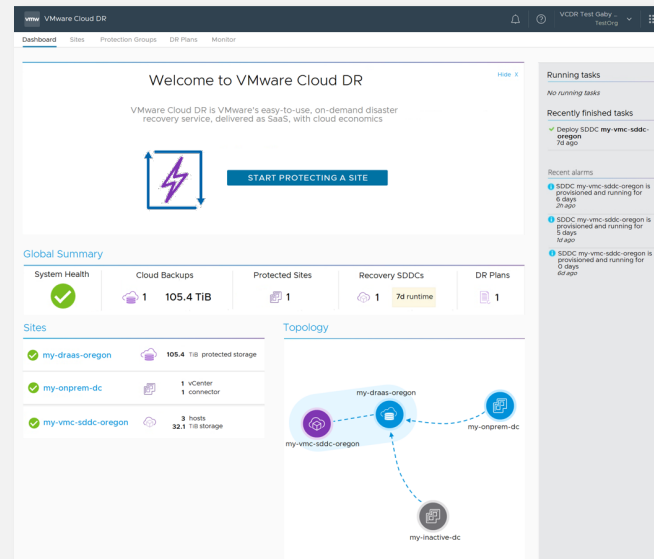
vmw VMware Cloud DR

VCDR Test Gaby ...
TestOrg

Dashboard Sites Protection Groups DR Plans Monitor

Welcome to VMware Cloud DR

Hide X

VMware Cloud DR is VMware's easy-to-use, on-demand disaster recovery service, delivered as SaaS, with cloud economics

START PROTECTING A SITE

Global Summary

| System Health | Cloud Backups | Protected Sites | Recovery SDDCs | DR Plans |
|---|---|---|---|---|
| | 1 105.4 TiB | 1 | 1 7d runtime | 1 |

Sites

my-draas-oregon 105.4 TiB protected storage

my-onprem-dc 1 vCenter 1 connector

my-vmc-sddc-oregon 3 hosts 32.1 TiB storage

Topology

my-draas-oregon
my-vmc-sddc-oregon
my-onprem-dc
my-inactive-dc

Running tasks

No running tasks

Recently finished tasks

Deploy SDDC my-vmc-sddc-oregon
7d ago

Recent alarms

SDDC my-vmc-sddc-oregon is provisioned and running for 6 days
2h ago

SDDC my-vmc-sddc-oregon is provisioned and running for 5 days
1d ago

SDDC my-vmc-sddc-oregon is provisioned and running for 0 days
6d ago